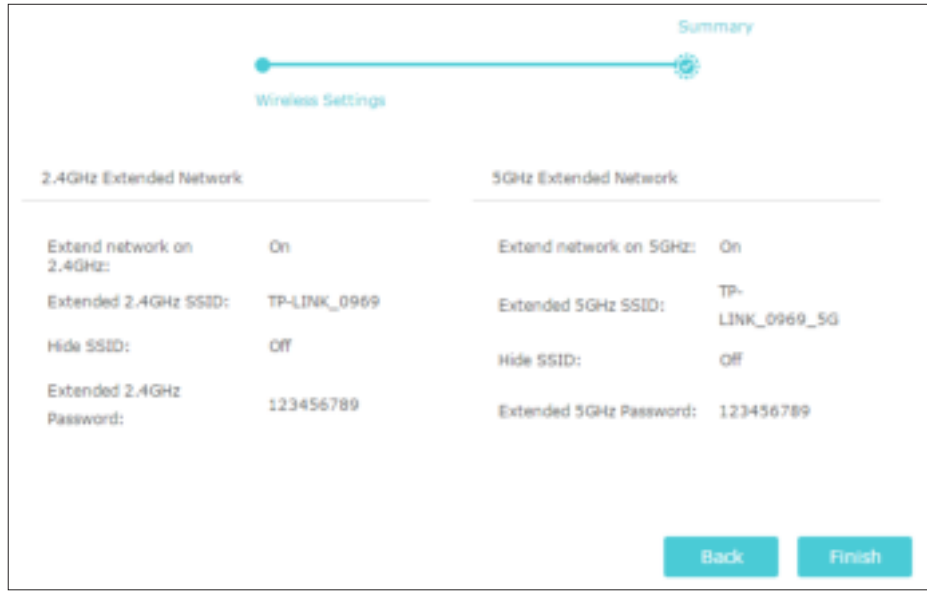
Summary

Wireless Settings

2.4GHz Extended Network

Extend network on 2.4GHz: On

Extended 2.4GHz SSID: TP-LINK_0969

Hide SSID: Off

Extended 2.4GHz Password: 123456789

5GHz Extended Network

Extend network on 5GHz: On

Extended 5GHz SSID: TP-LINK_0969_5G

Hide SSID: Off

Extended 5GHz Password: 123456789

Back

Finish